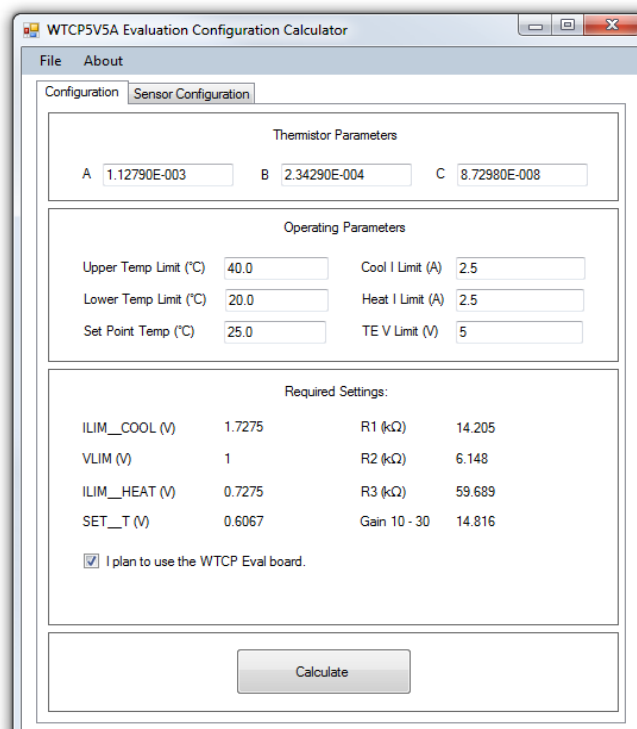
WTCP5V5A Evaluation Configuration Calculator

File About

Configuration | Sensor Configuration

Thermistor Parameters

A 1.12790E-003 B 2.34290E-004 C 8.72980E-008

Operating Parameters

Upper Temp Limit (°C) 40.0
Lower Temp Limit (°C) 20.0
Set Point Temp (°C) 25.0

Cool I Limit (A) 2.5
Heat I Limit (A) 2.5
TE V Limit (V) 5

Required Settings:

ILIM__COOL (V) 1.7275
VLIM (V) 1
ILIM__HEAT (V) 0.7275
SET__T (V) 0.6067

R1 (kΩ) 14.205
R2 (kΩ) 6.148
R3 (kΩ) 59.689
Gain 10 - 30 14.816

☑ I plan to use the WTCP Eval board.

Calculate